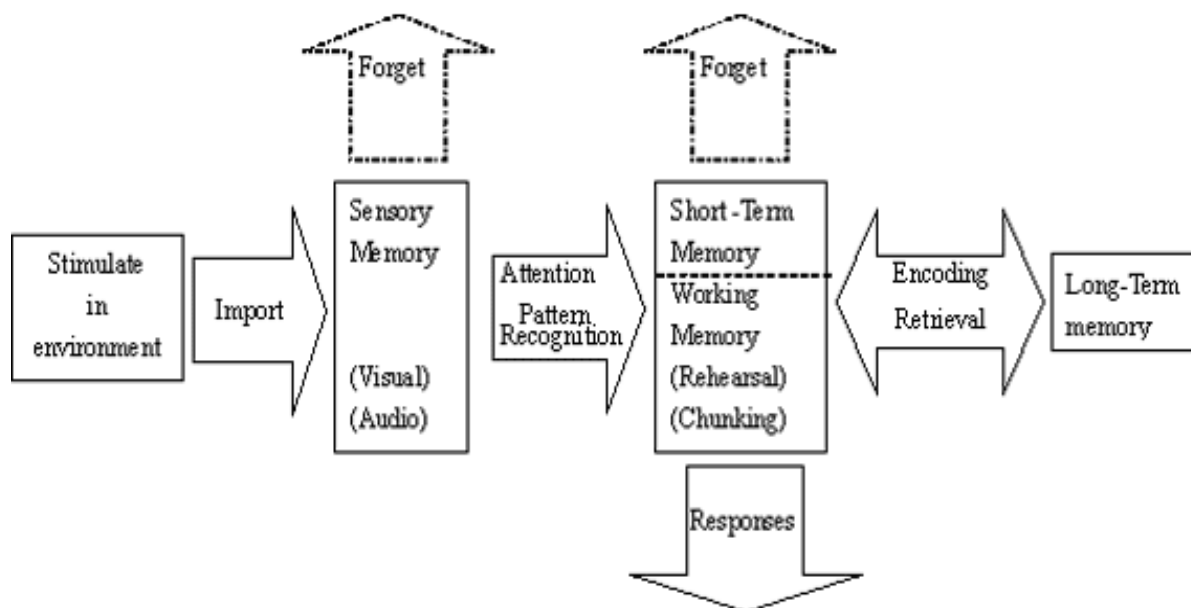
Forget

Forget

Stimulate in environment

Import

Sensory Memory

(Visual)
(Audio)

Attention
Pattern Recognition

Short-Term Memory

Working Memory
(Rehearsal)
(Chunking)

Encoding
Retrieval

Long-Term memory

Responses